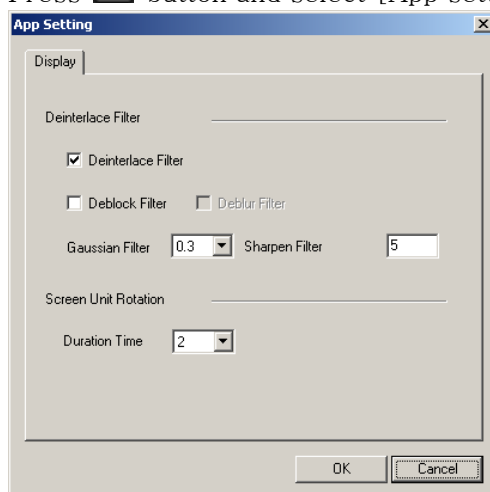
Press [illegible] button and select [App Set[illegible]

App Setting

Display

Deinterlace Filter

Deinterlace Filter

Deblock Filter

Deblur Filter

Gaussian Filter 0.3

Sharpen Filter 5

Screen Unit Rotation

Duration Time 2

OK

Cancel